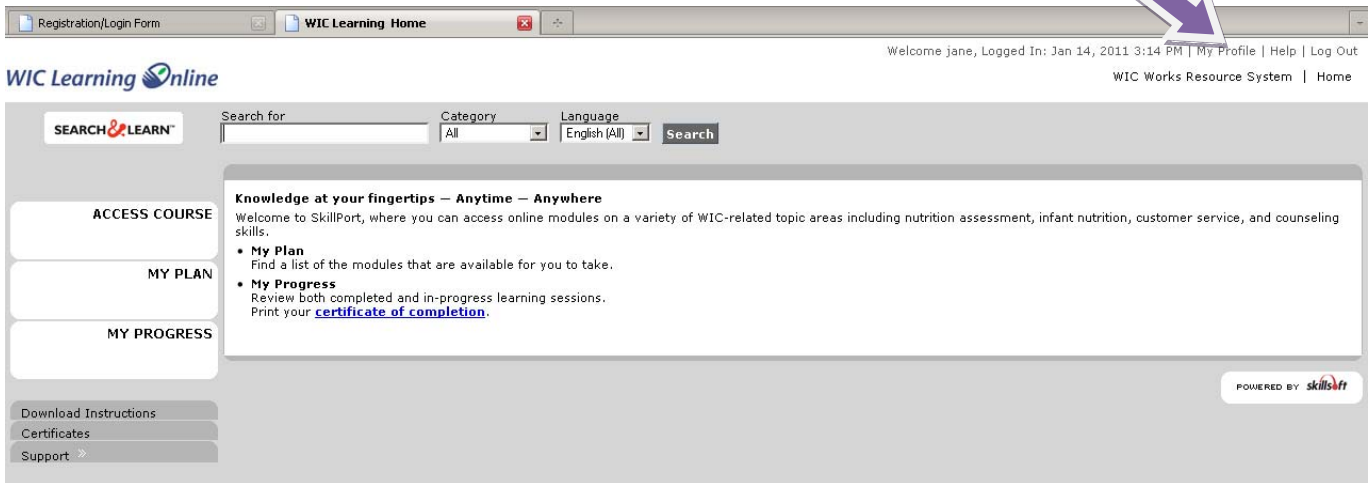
Registration/Login Form

WIC Learning Home

Welcome jane, Logged In: Jan 14, 2011 3:14 PM | My Profile | Help | Log Out

WIC Learning Online

WIC Works Resource System | Home

SEARCH & LEARN™

Search for

Category
All

Language
English (All)

Search

ACCESS COURSE

MY PLAN

MY PROGRESS

Knowledge at your fingertips — Anytime — Anywhere

Welcome to SkillPort, where you can access online modules on a variety of WIC-related topic areas including nutrition assessment, infant nutrition, customer service, and counseling skills.

• My Plan
Find a list of the modules that are available for you to take.

• My Progress
Review both completed and in-progress learning sessions.
Print your certificate of completion.

POWERED BY skillsoft

Download Instructions

Certificates

Support »